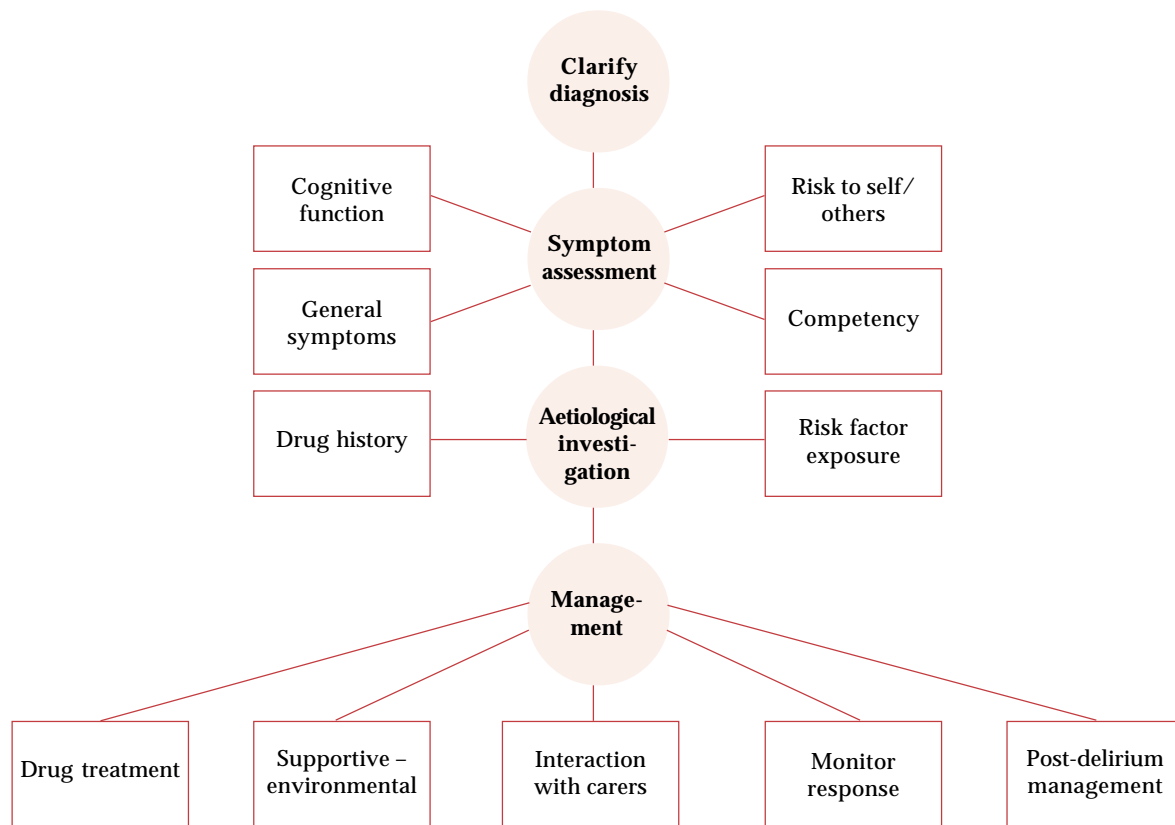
Clarify diagnosis

Cognitive function

Risk to self/ others

Symptom assessment

General symptoms

Competency

Drug history

Aetiological investigation

Risk factor exposure

Management

Drug treatment

Supportive – environmental

Interaction with carers

Monitor response

Post-delirium management